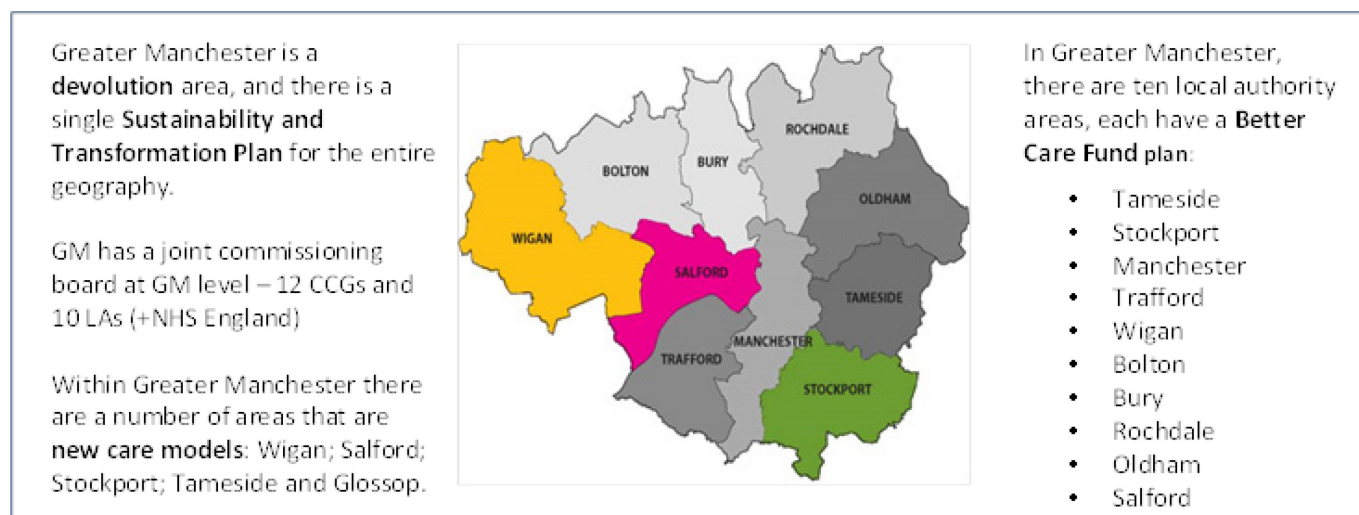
Greater Manchester is a **devolution** area, and there is a single **Sustainability and Transformation Plan** for the entire geography.

GM has a joint commissioning board at GM level – 12 CCGs and 10 LAs (+NHS England)

Within Greater Manchester there are a number of areas that are **new care models**: Wigan; Salford; Stockport; Tameside and Glossop.

BOLTON
BURY
ROCHDALE
OLDHAM
WIGAN
SALFORD
TAMESIDE
MANCHESTER
TRAFFORD
STOCKPORT

In Greater Manchester, there are ten local authority areas, each have a **Better Care Fund** plan:

- Tameside
- Stockport
- Manchester
- Trafford
- Wigan
- Bolton
- Bury
- Rochdale
- Oldham
- Salford